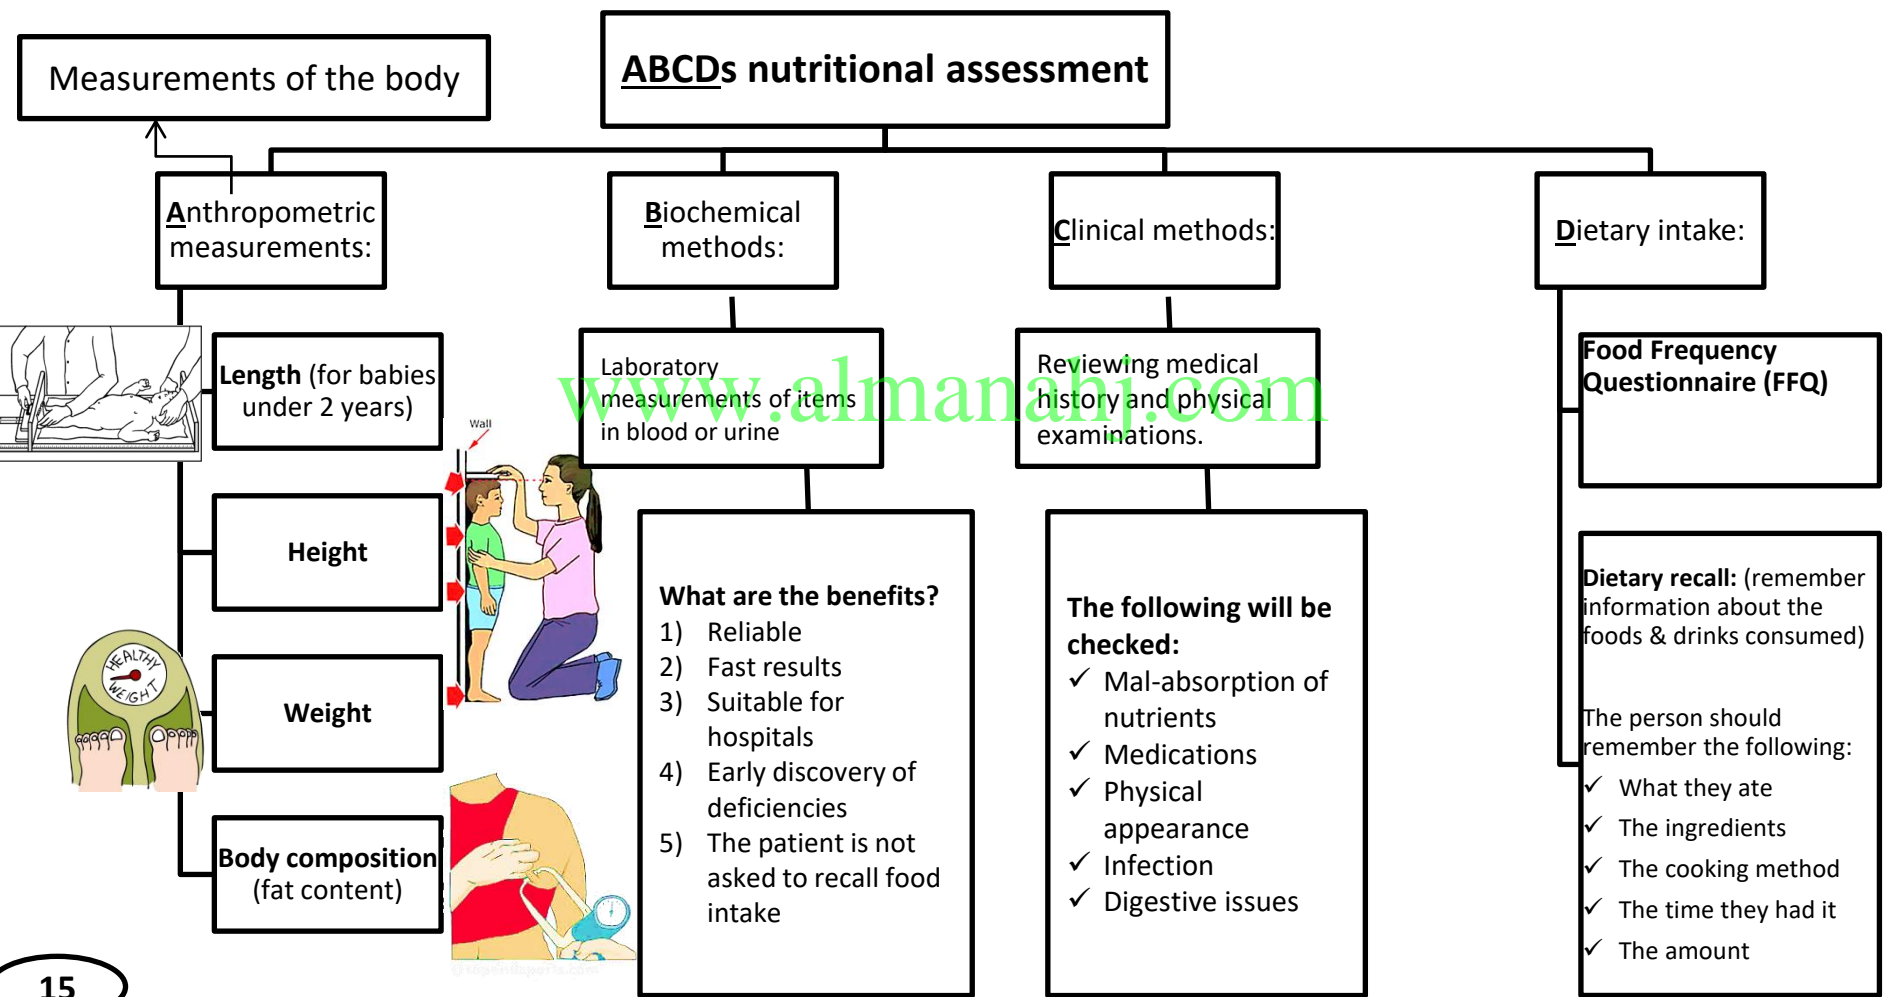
Measurements of the body

ABCDs nutritional assessment

Anthropometric measurements:

Biochemical methods:

Clinical methods:

Dietary intake:

Length (for babies under 2 years)

Wall

Height

HEALTHY WEIGHT

Weight

Body composition (fat content)

Laboratory measurements of items in blood or urine

www.almanahj.com

What are the benefits?
1) Reliable
2) Fast results
3) Suitable for hospitals
4) Early discovery of deficiencies
5) The patient is not asked to recall food intake

Reviewing medical history and physical examinations.

The following will be checked:
✓ Mal-absorption of nutrients
✓ Medications
✓ Physical appearance
✓ Infection
✓ Digestive issues

Food Frequency Questionnaire (FFQ)

Dietary recall: (remember information about the foods & drinks consumed)

The person should remember the following:
✓ What they ate
✓ The ingredients
✓ The cooking method
✓ The time they had it
✓ The amount

15